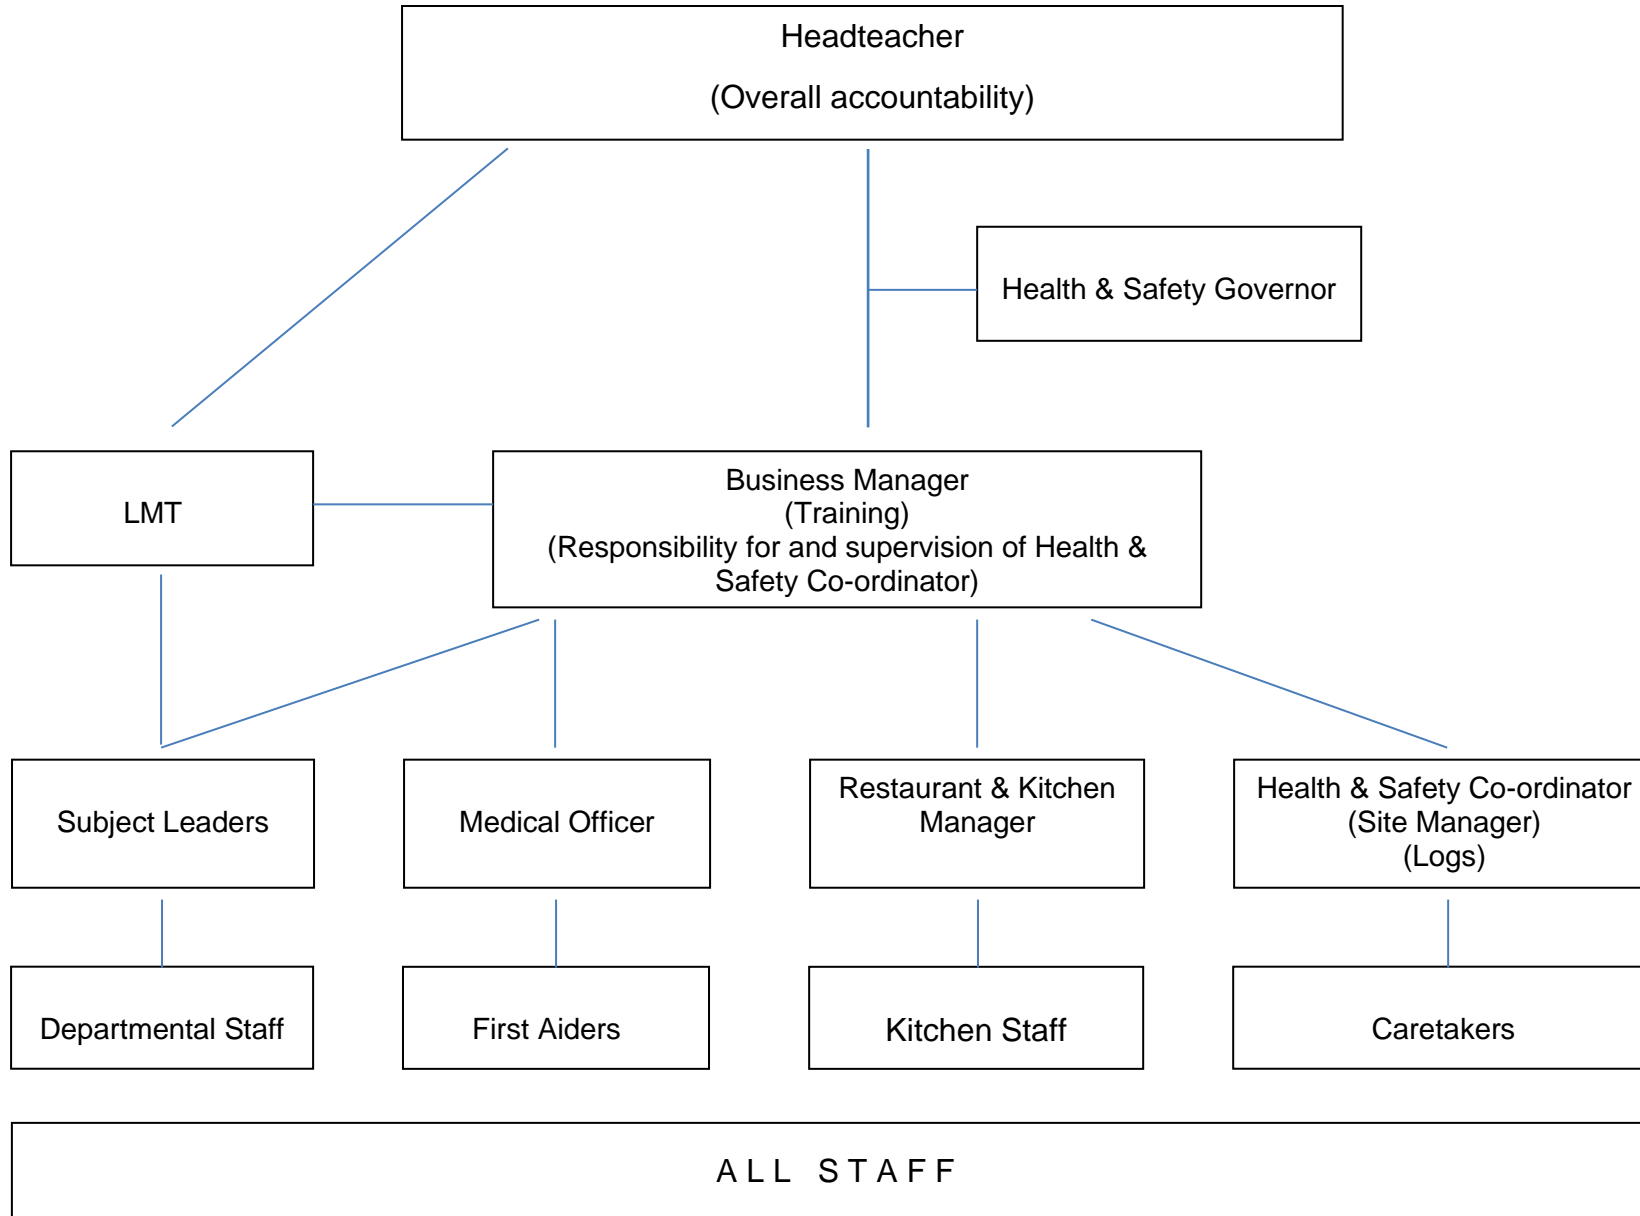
Headteacher

(Overall accountability)

Health & Safety Governor

LMT

Business Manager
(Training)
(Responsibility for and supervision of Health & Safety Co-ordinator)

Subject Leaders

Medical Officer

Restaurant & Kitchen Manager

Health & Safety Co-ordinator
(Site Manager)
(Logs)

Departmental Staff

First Aiders

Kitchen Staff

Caretakers

ALL STAFF